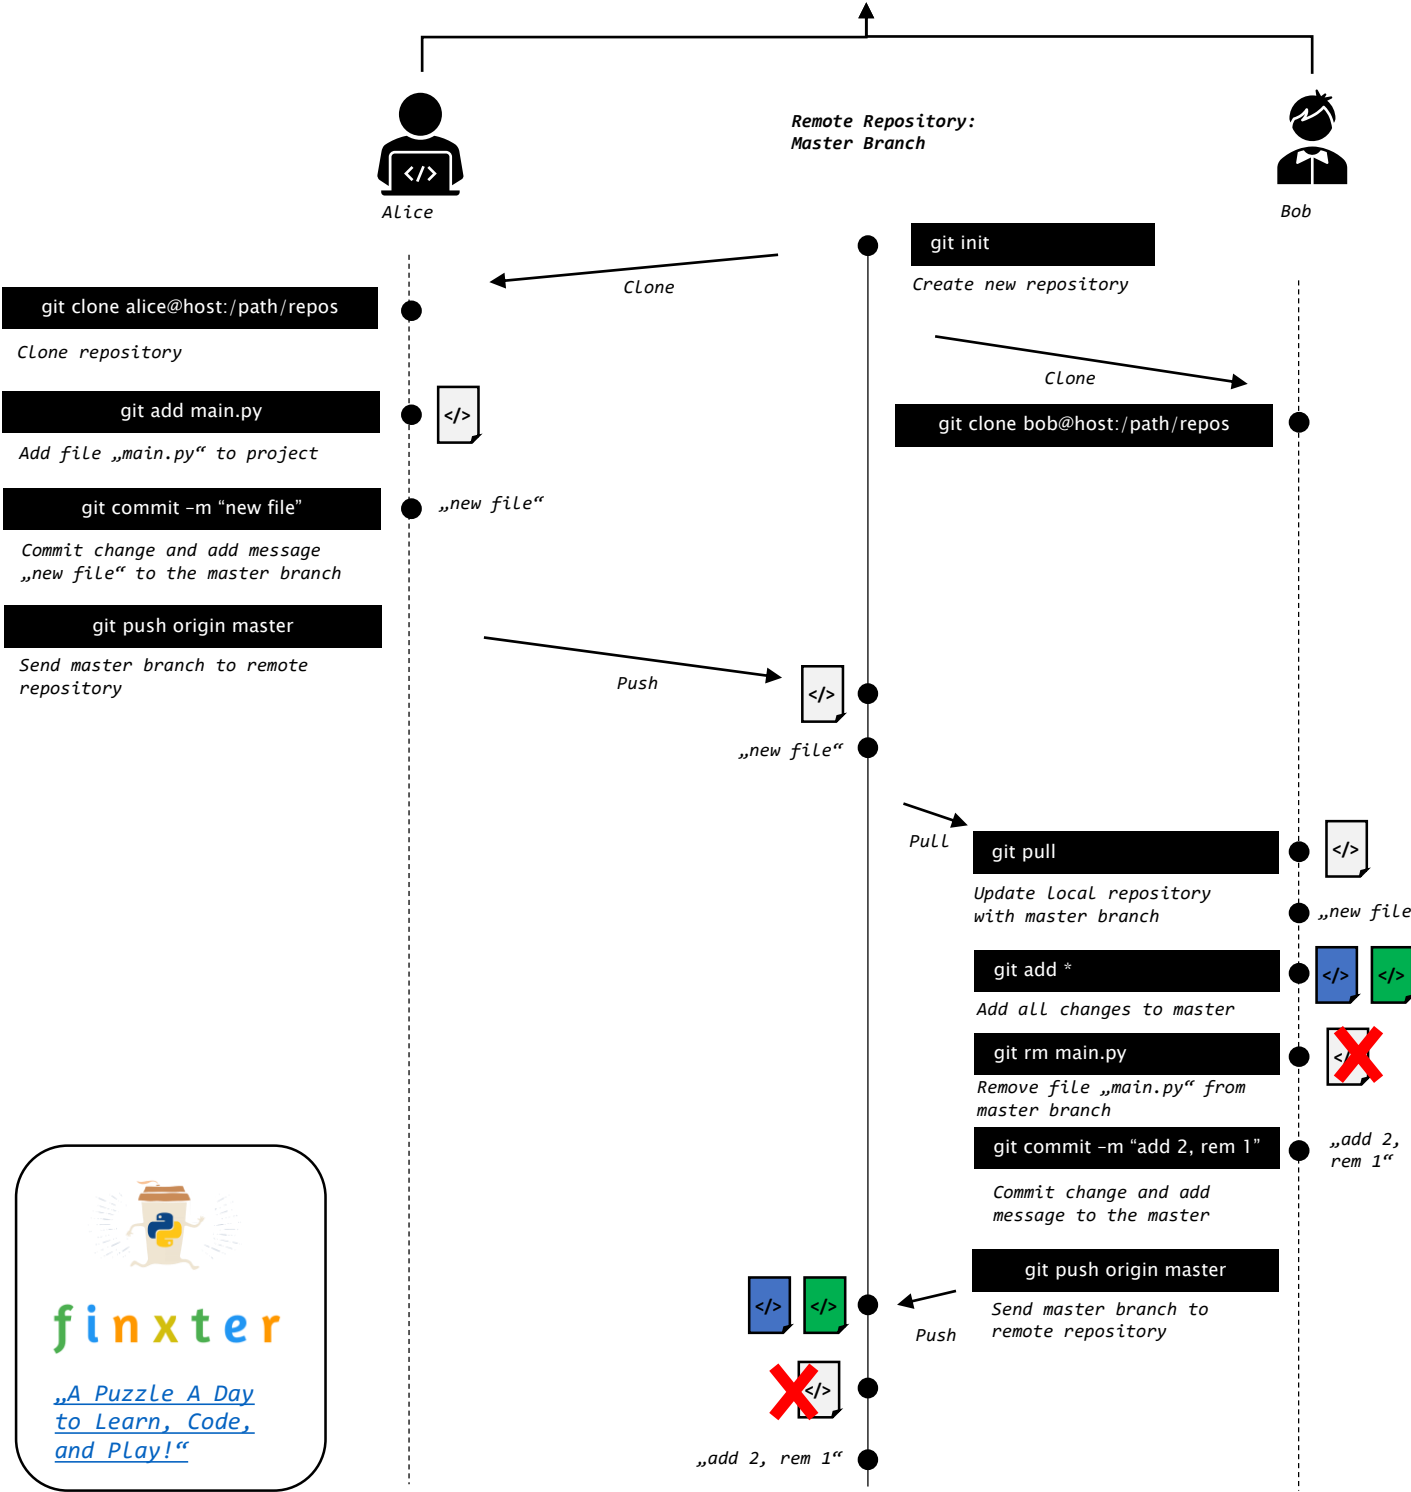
Remote Repository:
Master Branch

Alice

Bob

git init

Create new repository

Clone

git clone alice@host:/path/repos

Clone repository

Clone

git clone bob@host:/path/repos

git add main.py

</>

Add file „main.py“ to project

git commit –m “new file”

„new file“

Commit change and add message „new file“ to the master branch

git push origin master

Send master branch to remote repository

Push

</>

„new file“

Pull

git pull

</>

Update local repository with master branch

„new file

git add *

</>

</>

Add all changes to master

git rm main.py

Remove file „main.py“ from master branch

git commit –m “add 2, rem 1”

„add 2, rem 1“

Commit change and add message to the master

git push origin master

</>

</>

Send master branch to remote repository

Push

</>

„add 2, rem 1“

finxter

„A Puzzle A Day to Learn, Code, and Play!“